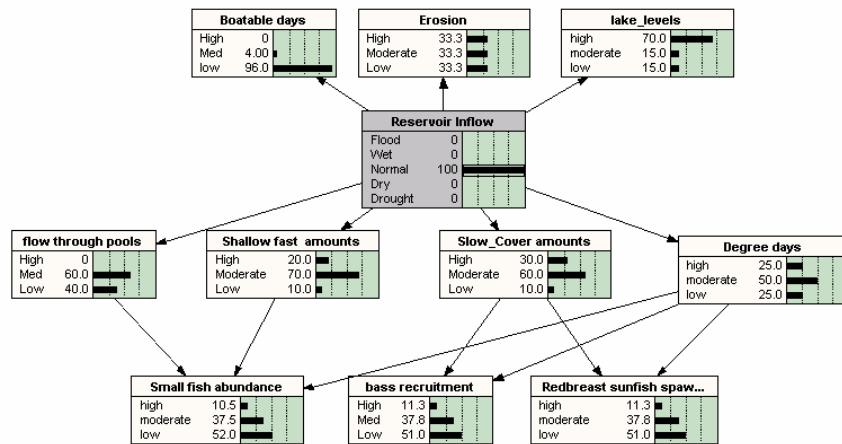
Boatable days
High 0
Med 4.00
low 96.0

Erosion
High 33.3
Moderate 33.3
Low 33.3

lake_levels
high 70.0
moderate 15.0
low 15.0

Reservoir Inflow
Flood 0
Wet 0
Normal 100
Dry 0
Drought 0

flow through pools
High 0
Med 60.0
Low 40.0

Shallow fast amounts
High 20.0
Moderate 70.0
Low 10.0

Slow_Cover amounts
High 30.0
Moderate 60.0
Low 10.0

Degree days
high 25.0
moderate 50.0
low 25.0

Small fish abundance
high 10.5
moderate 37.5
low 52.0

bass recruitment
High 11.3
Med 37.8
Low 51.0

Redbreast sunfish spaw...
high 11.3
moderate 37.8
low 51.0